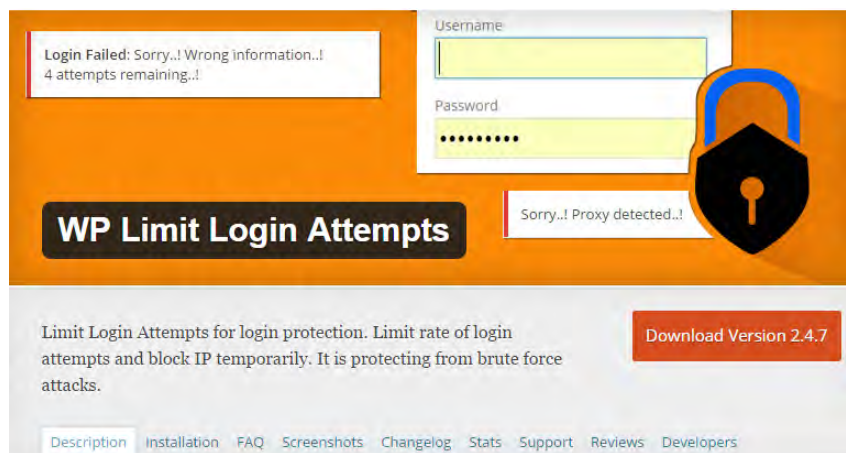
Login Failed: Sorry..! Wrong information..!
4 attempts remaining..!

Username

Password

••••••••••

Sorry..! Proxy detected..!

WP Limit Login Attempts

Limit Login Attempts for login protection. Limit rate of login attempts and block IP temporarily. It is protecting from brute force attacks.

Download Version 2.4.7

Description Installation FAQ Screenshots Changelog Stats Support Reviews Developers